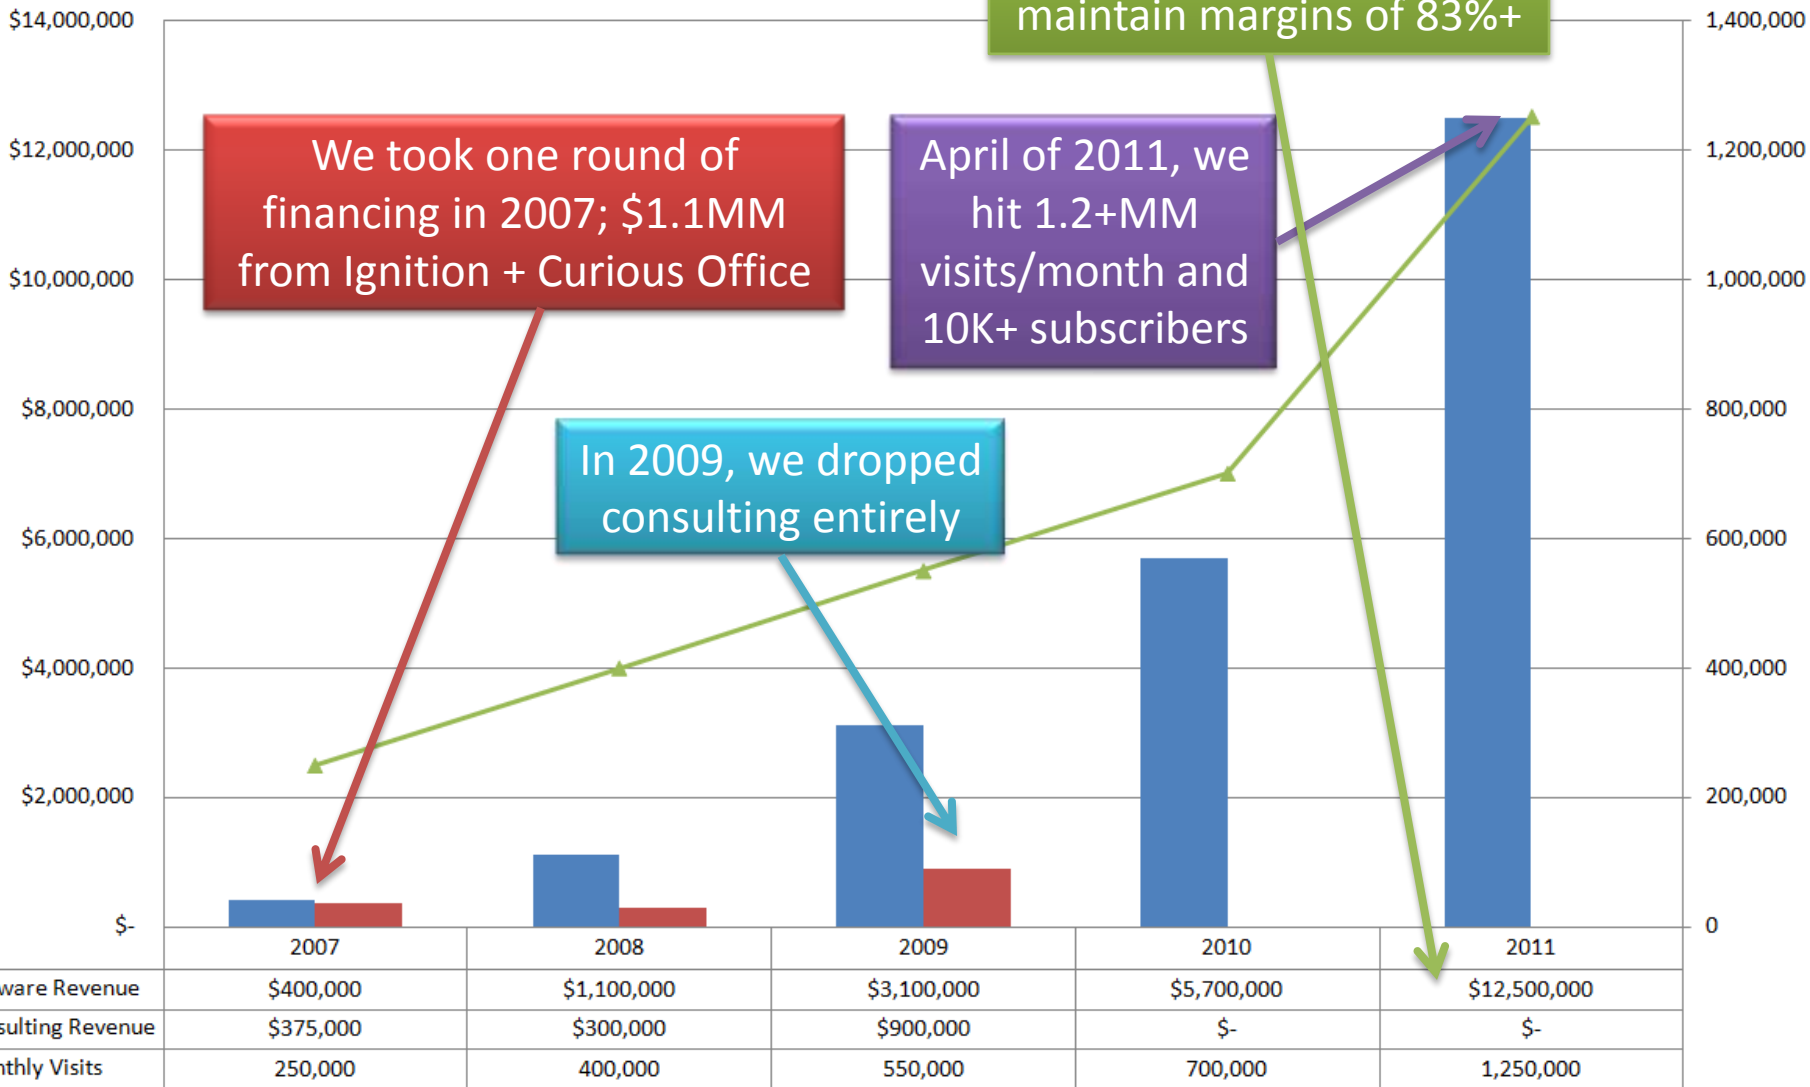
maintain margins of 83%+

We took one round of financing in 2007; $1.1MM from Ignition + Curious Office

April of 2011, we hit 1.2+MM visits/month and 10K+ subscribers

In 2009, we dropped consulting entirely

$14,000,000
$12,000,000
$10,000,000
$8,000,000
$6,000,000
$4,000,000
$2,000,000
$-

1,400,000
1,200,000
1,000,000
800,000
600,000
400,000
200,000
0

| | 2007 | 2008 | 2009 | 2010 | 2011 |
|---|---|---|---|---|---|
| ware Revenue | $400,000 | $1,100,000 | $3,100,000 | $5,700,000 | $12,500,000 |
| sulting Revenue | $375,000 | $300,000 | $900,000 | $- | $- |
| nthly Visits | 250,000 | 400,000 | 550,000 | 700,000 | 1,250,000 |